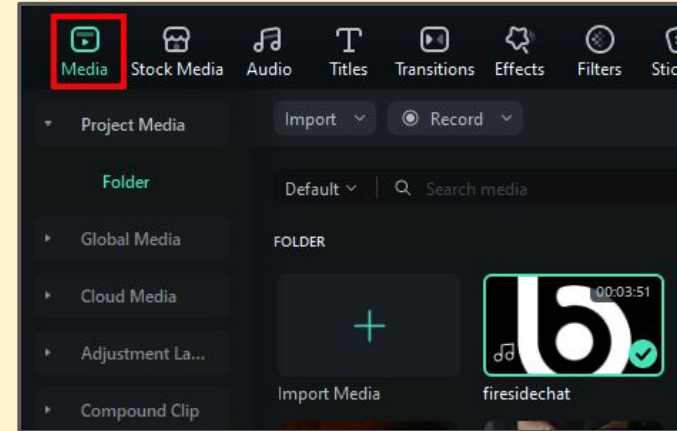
Media Stock Media Audio Titles Transitions Effects Filters Stic

Project Media

Folder

Global Media

Cloud Media

Adjustment La...

Compound Clip

Import

Record

Default

Search media

FOLDER

Import Media

00:03:51

firesidechat